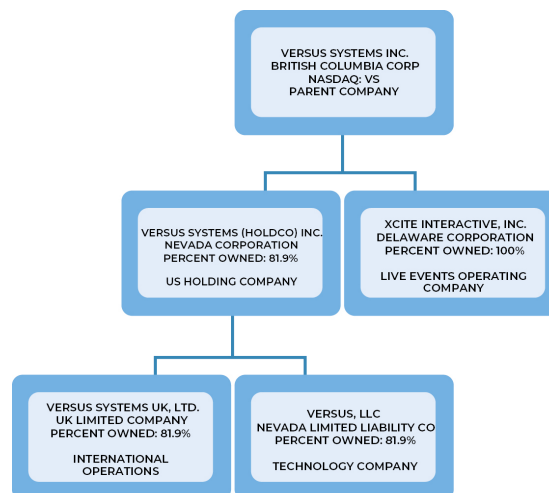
VERSUS SYSTEMS INC.
BRITISH COLUMBIA CORP
NASDAQ: VS
PARENT COMPANY

VERSUS SYSTEMS (HOLDCO) INC.
NEVADA CORPORATION
PERCENT OWNED: 81.9%

US HOLDING COMPANY

XCITE INTERACTIVE, INC.
DELAWARE CORPORATION
PERCENT OWNED: 100%

LIVE EVENTS OPERATING COMPANY

VERSUS SYSTEMS UK, LTD.
UK LIMITED COMPANY
PERCENT OWNED: 81.9%

INTERNATIONAL OPERATIONS

VERSUS, LLC
NEVADA LIMITED LIABILITY CO
PERCENT OWNED: 81.9%

TECHNOLOGY COMPANY